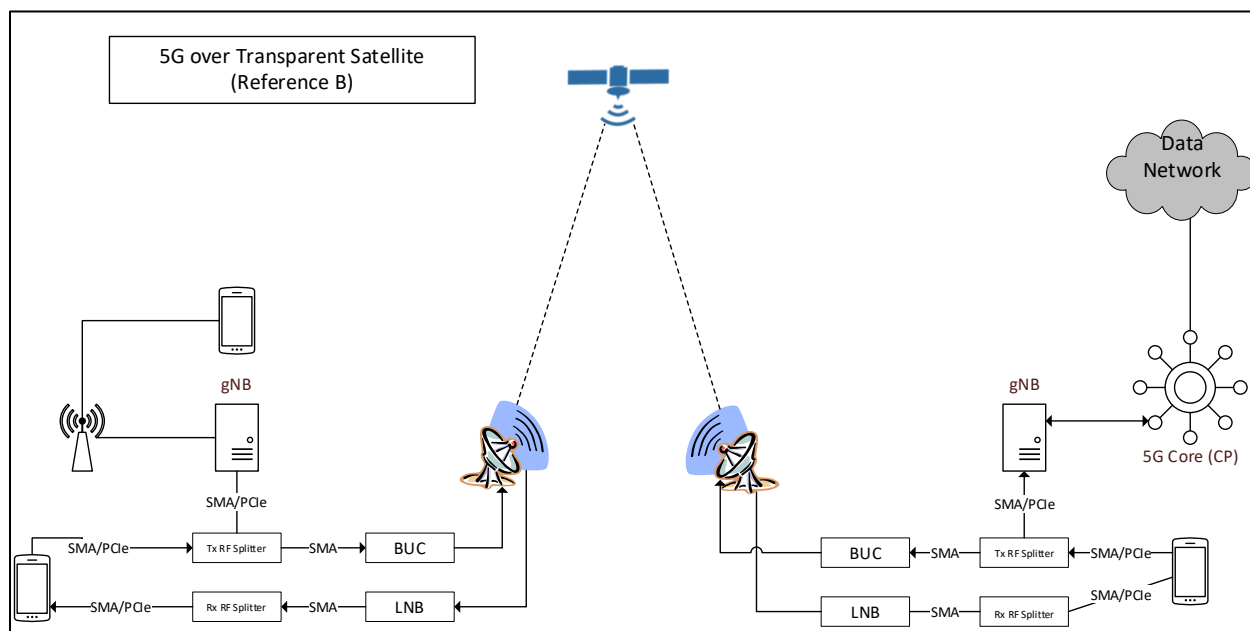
5G over Transparent Satellite
(Reference B)

Data Network

gNB

SMA/PCIe

SMA/PCIe

Tx RF Splitter

SMA

BUC

SMA/PCIe

Rx RF Splitter

SMA

LNB

gNB

5G Core (CP)

SMA/PCIe

BUC

SMA

Tx RF Splitter

SMA/PCIe

LNB

SMA

Rx RF Splitter

SMA/PCIe